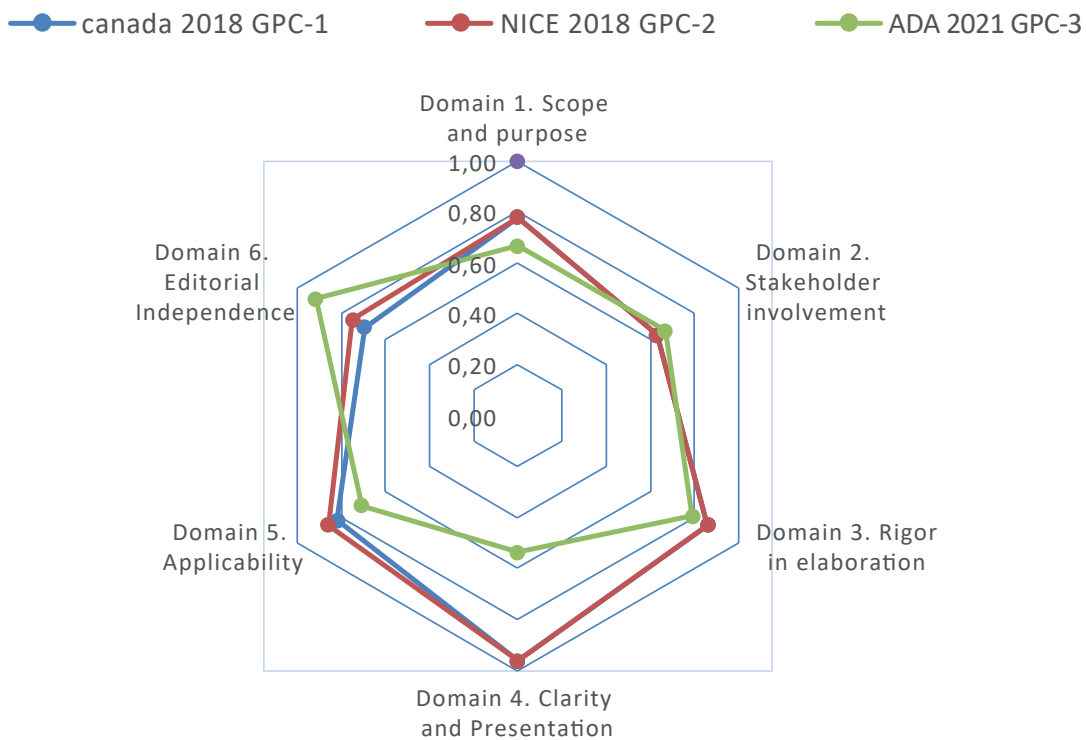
canada 2018 GPC-1
NICE 2018 GPC-2
ADA 2021 GPC-3

Domain 1. Scope and purpose

1,00
0,80
0,60
0,40
0,20
0,00

Domain 2. Stakeholder involvement

Domain 3. Rigor in elaboration

Domain 4. Clarity and Presentation

Domain 5. Applicability

Domain 6. Editorial Independence